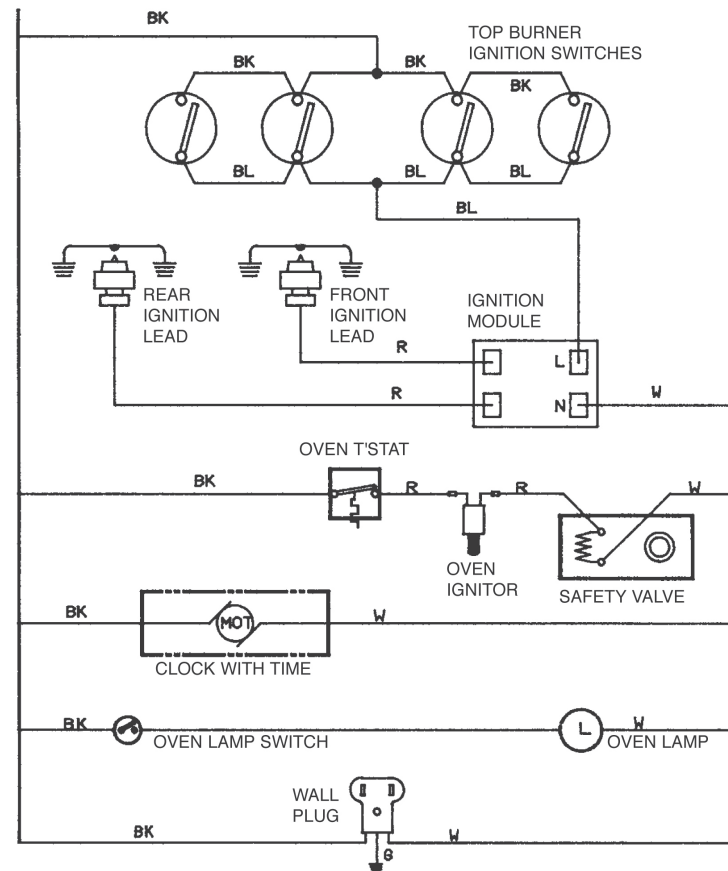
BK

TOP BURNER IGNITION SWITCHES

BK

BK

BK

BL

BL

BL

BL

REAR IGNITION LEAD

FRONT IGNITION LEAD

IGNITION MODULE

R

L

R

N

W

OVEN T'STAT

BK

R

R

W

OVEN IGNITOR

SAFETY VALVE

BK

MOT

W

CLOCK WITH TIME

BK

OVEN LAMP SWITCH

L

W

OVEN LAMP

WALL PLUG

BK

W

G